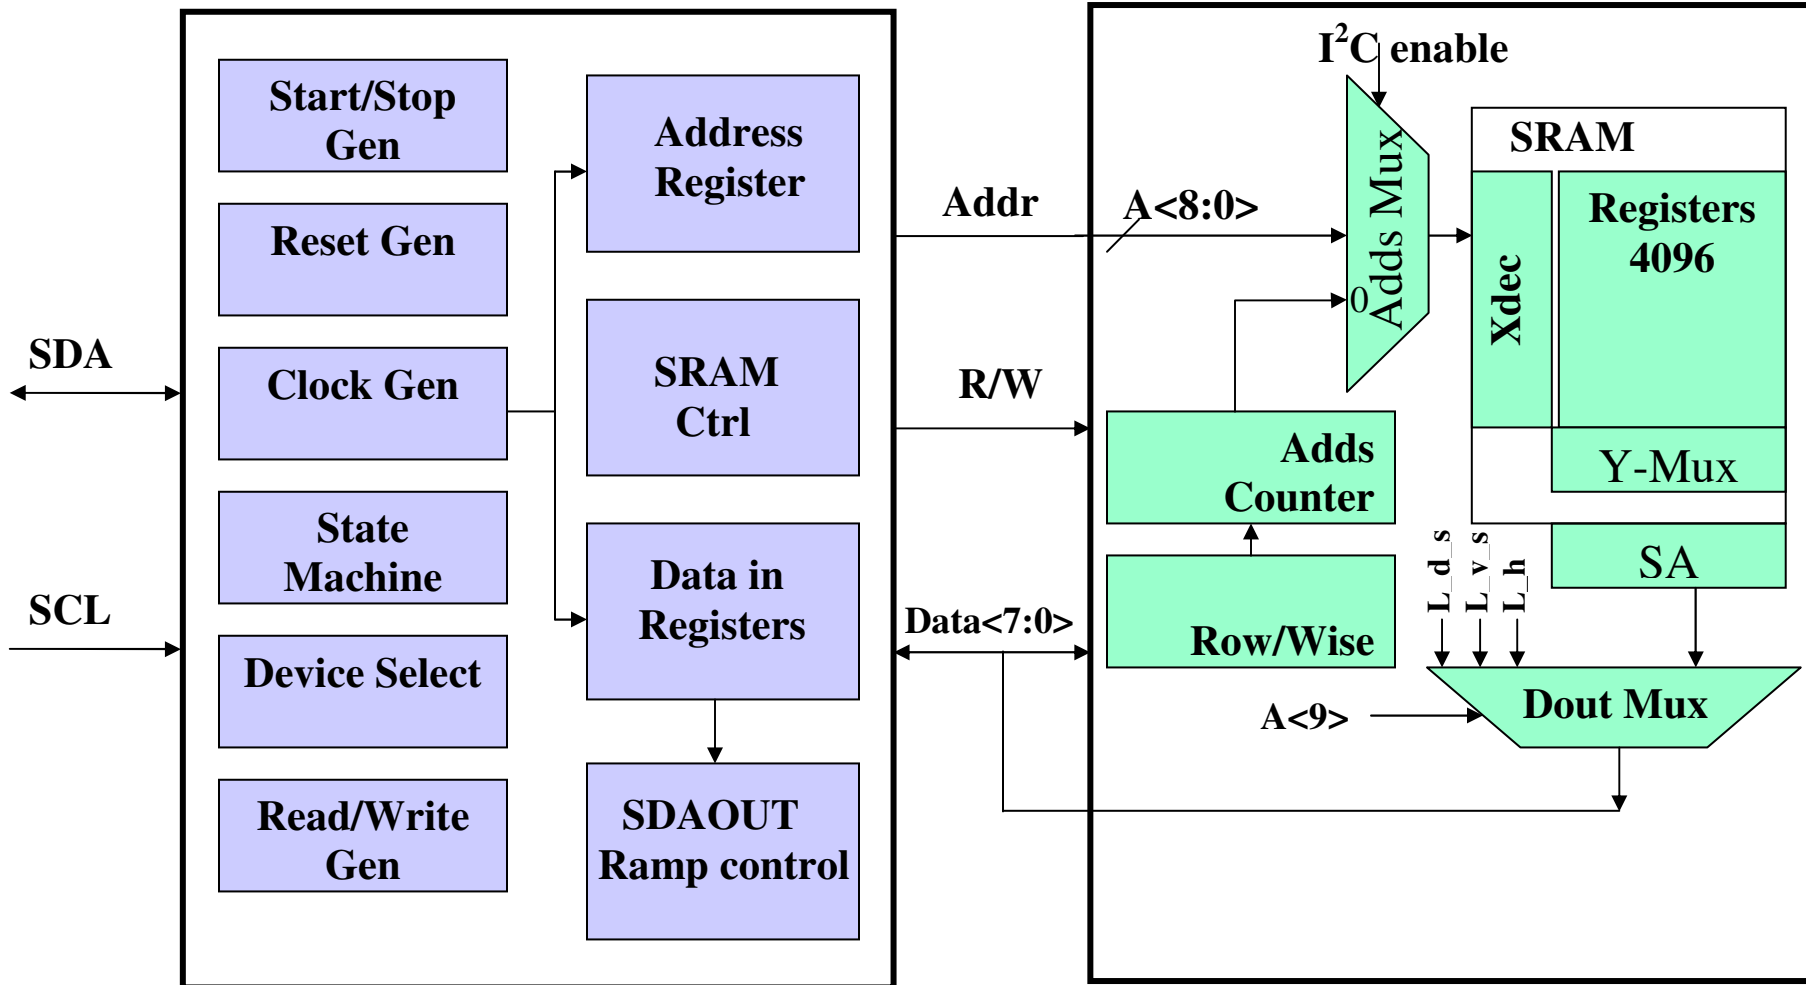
SDA

SCL

Start/Stop Gen

Reset Gen

Clock Gen

State Machine

Device Select

Read/Write Gen

Address Register

SRAM Ctrl

Data in Registers

SDAOUT Ramp control

Addr

R/W

Data<7:0>

$I^2C$ enable

A<8:0>

Adds Mux

0

SRAM

Xdec

Registers 4096

Y-Mux

SA

Adds Counter

Row/Wise

L_d_s

L_v_s

L_h

Dout Mux

A<9>